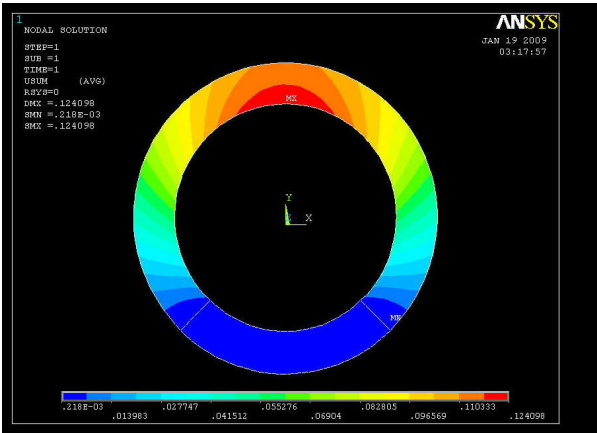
1

NODAL SOLUTION

STEP=1
SUB =1
TIME=1
USUM (AVG)
RSYS=0
DMX =.124098
SMN =.218E-03
SMX =.124098

ANSYS

JAN 19 2009
03:17:57

MX

Y
X

MN

.218E-03 .013983 .027747 .041512 .055276 .06904 .082805 .096569 .110333 .124098